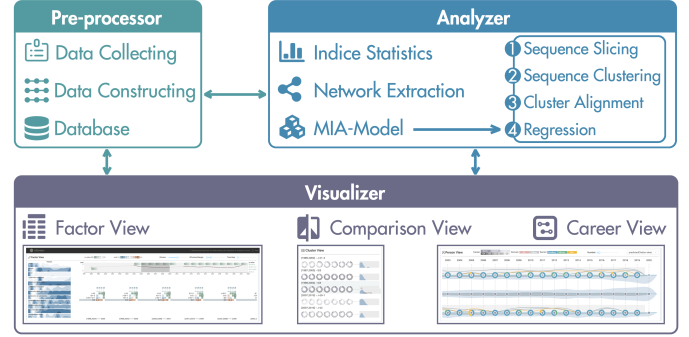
Pre-processor

Data Collecting

Data Constructing

Database

Analyzer

Indice Statistics

Network Extraction

MIA-Model

1 Sequence Slicing

2 Sequence Clustering

3 Cluster Alignment

4 Regression

Visualizer

Factor View

Comparison View

Career View